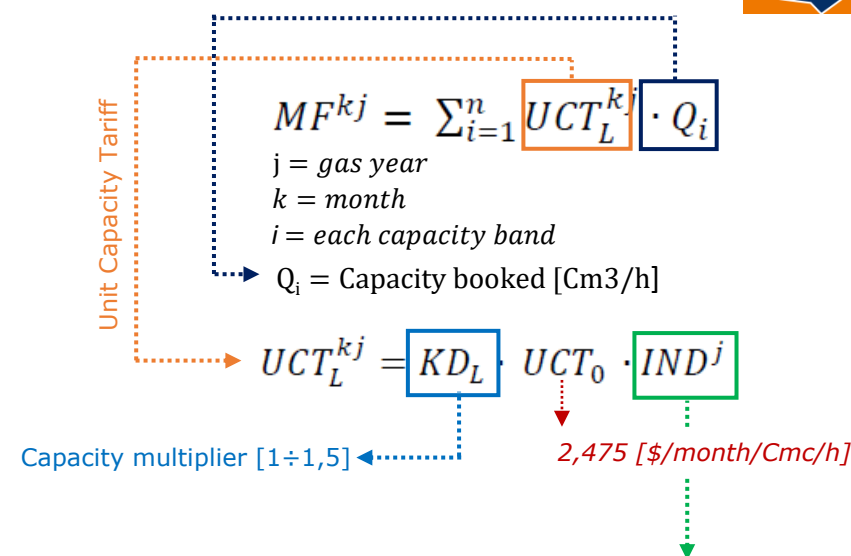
Unit Capacity Tariff

$MF^{kj} = \sum_{i=1}^{n} UCT_L^{kj} \cdot Q_i$

j = $gas\ year$
$k = month$
$i = each\ capacity\ band$

$Q_i$ = Capacity booked [Cm3/h]

$UCT_L^{kj} = KD_L \cdot UCT_0 \cdot IND^j$

Capacity multiplier [1÷1,5]

2,475 [$/month/Cmc/h]